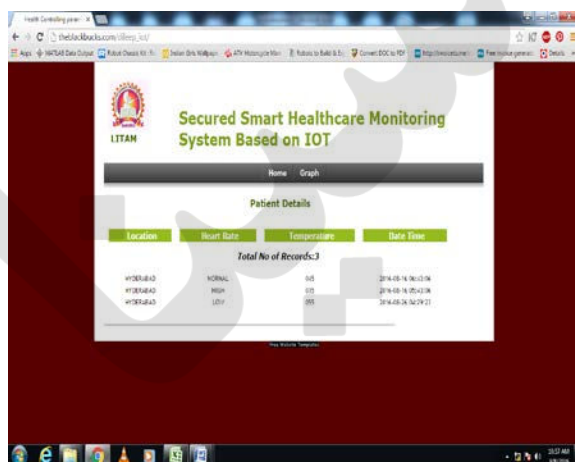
Health Controlling panel ×

theblackbucks.com/dileep_iot/

Apps MATLAB Data Output Robot Chassis Kit Indian Girls Wallpaper ATV Motorcycle Mani Robots to Build & Ex Convert DOC to PDF http://invoice.com Free invoice generator Details

LITAM

Secured Smart Healthcare Monitoring System Based on IOT

Home Graph

Patient Details

| Location | Heart Rate | Temperature | Date Time |
|---|---|---|---|
| HYDERABAD | NORMAL | 065 | 2016-08-16 06:03:06 |
| HYDERABAD | HIGH | 070 | 2016-08-16 05:43:06 |
| HYDERABAD | LOW | 095 | 2016-08-26 04:29:27 |

Total No of Records:3

Free Website Templates

10:57 AM